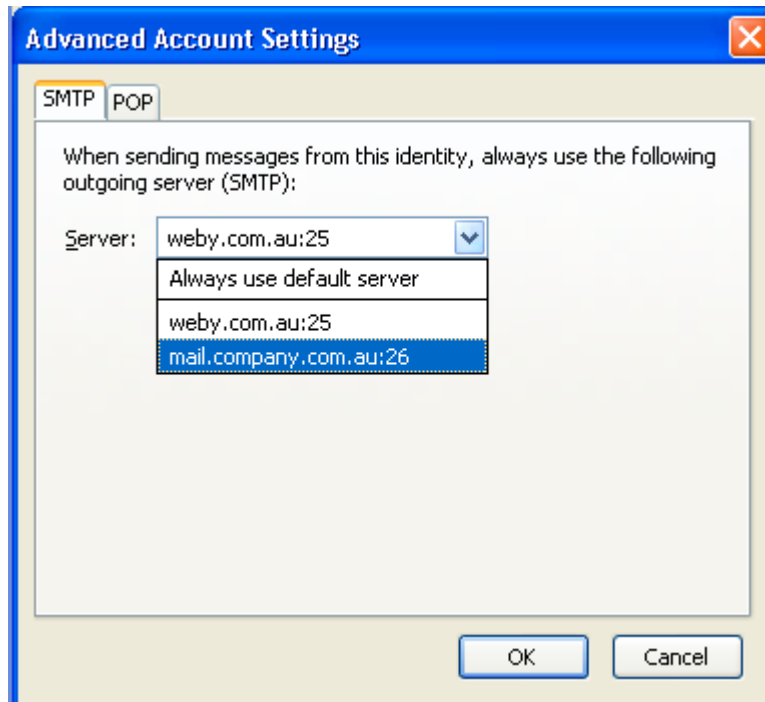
Advanced Account Settings

SMTP POP

When sending messages from this identity, always use the following outgoing server (SMTP):

Server: weby.com.au:25

Always use default server

weby.com.au:25

mail.company.com.au:26

OK Cancel